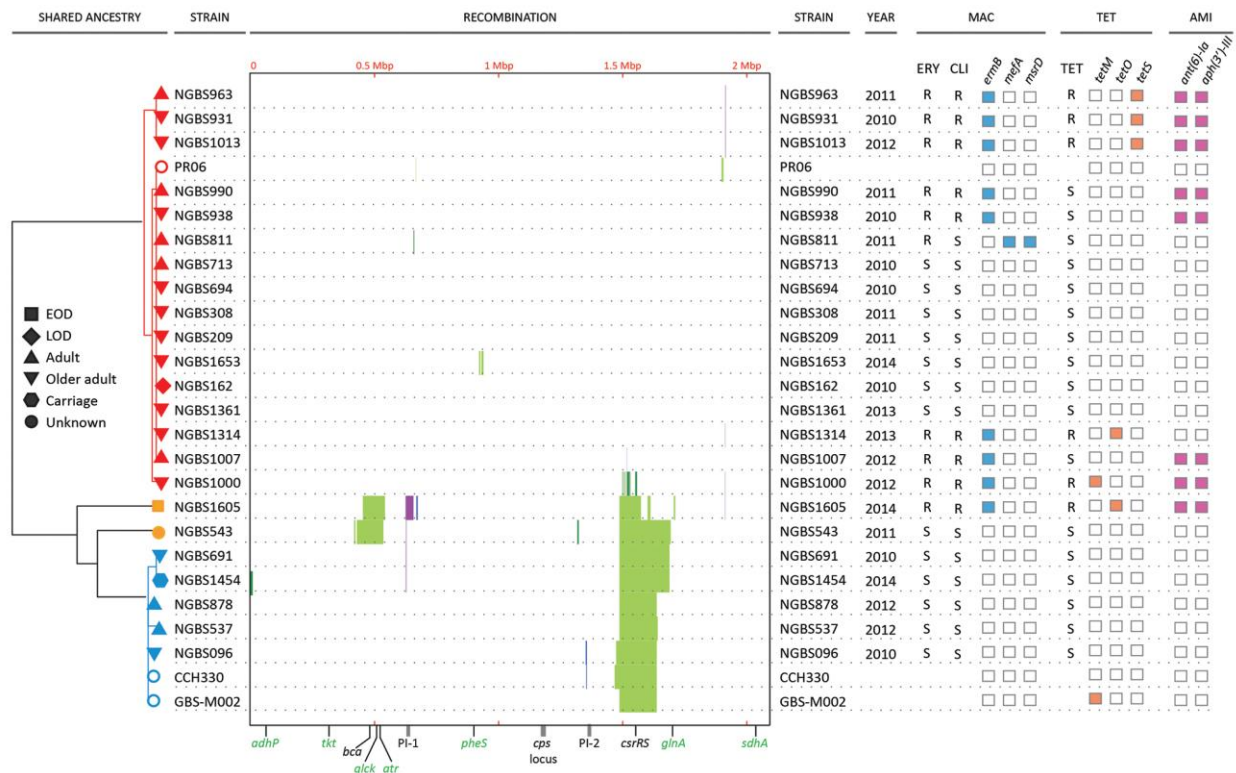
SHARED ANCESTRY | STRAIN | RECOMBINATION | STRAIN | YEAR | MAC | TET | AMI

0 | 0.5 Mbp | 1 Mbp | 1.5 Mbp | 2 Mbp

ERY CLI ermB mefA msrD | TET tetM tetO tetS | ant(6)-Ia aph(3')-III

| STRAIN | STRAIN | YEAR | ERY | CLI | TET |
|---|---|---|---|---|---|
| NGBS963 | NGBS963 | 2011 | R | R | R |
| NGBS931 | NGBS931 | 2010 | R | R | R |
| NGBS1013 | NGBS1013 | 2012 | R | R | R |
| PR06 | PR06 | | | | |
| NGBS990 | NGBS990 | 2011 | R | R | S |
| NGBS938 | NGBS938 | 2010 | R | R | S |
| NGBS811 | NGBS811 | 2011 | R | S | S |
| NGBS713 | NGBS713 | 2010 | S | S | S |
| NGBS694 | NGBS694 | 2010 | S | S | S |
| NGBS308 | NGBS308 | 2011 | S | S | S |
| NGBS209 | NGBS209 | 2011 | S | S | S |
| NGBS1653 | NGBS1653 | 2014 | S | S | S |
| NGBS162 | NGBS162 | 2010 | S | S | S |
| NGBS1361 | NGBS1361 | 2013 | S | S | S |
| NGBS1314 | NGBS1314 | 2013 | R | R | R |
| NGBS1007 | NGBS1007 | 2012 | R | R | S |
| NGBS1000 | NGBS1000 | 2012 | R | R | R |
| NGBS1605 | NGBS1605 | 2014 | R | R | R |
| NGBS543 | NGBS543 | 2011 | S | S | S |
| NGBS691 | NGBS691 | 2010 | S | S | S |
| NGBS1454 | NGBS1454 | 2014 | S | S | S |
| NGBS878 | NGBS878 | 2012 | S | S | S |
| NGBS537 | NGBS537 | 2012 | S | S | S |
| NGBS096 | NGBS096 | 2010 | S | S | S |
| CCH330 | CCH330 | | | | |
| GBS-M002 | GBS-M002 | | | | |

EOD
LOD
Adult
Older adult
Carriage
Unknown

adhP tkt bca alck atr PI-1 pheS cps locus PI-2 csrRS glnA sdhA